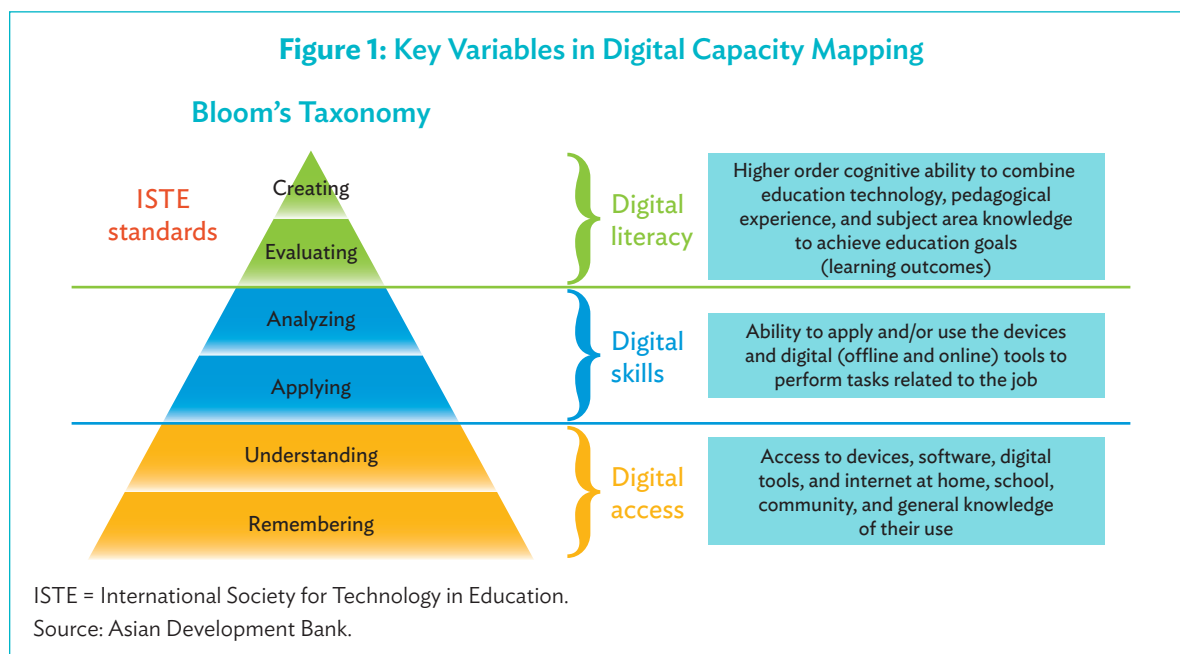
Figure 1: Key Variables in Digital Capacity Mapping

Bloom's Taxonomy

ISTE standards

Creating

Evaluating

Analyzing

Applying

Understanding

Remembering

Digital literacy

Higher order cognitive ability to combine education technology, pedagogical experience, and subject area knowledge to achieve education goals (learning outcomes)

Digital skills

Ability to apply and/or use the devices and digital (offline and online) tools to perform tasks related to the job

Digital access

Access to devices, software, digital tools, and internet at home, school, community, and general knowledge of their use

ISTE = International Society for Technology in Education.
Source: Asian Development Bank.